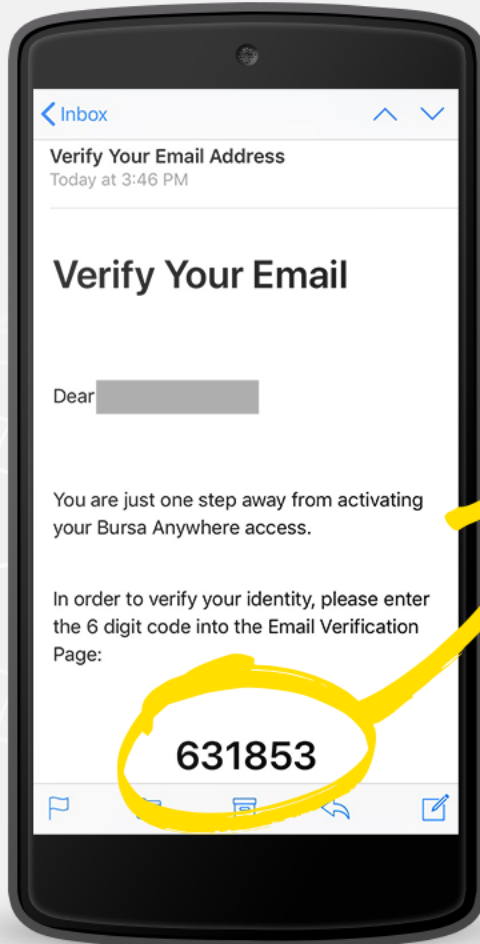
Inbox

Verify Your Email Address
Today at 3:46 PM

Verify Your Email

Dear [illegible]

You are just one step away from activating your Bursa Anywhere access.

In order to verify your identity, please enter the 6 digit code into the Email Verification Page:

631853